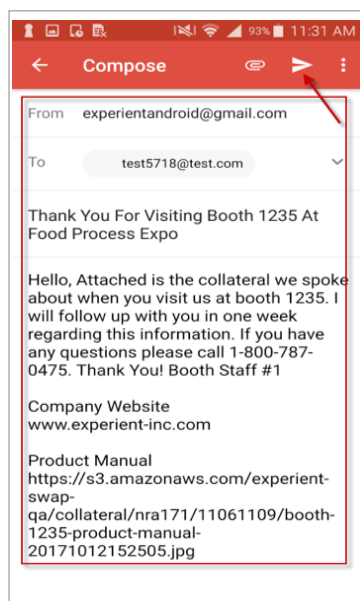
93% 11:31 AM

Compose

From experientandroid@gmail.com

To test5718@test.com

Thank You For Visiting Booth 1235 At Food Process Expo

Hello, Attached is the collateral we spoke about when you visit us at booth 1235. I will follow up with you in one week regarding this information. If you have any questions please call 1-800-787-0475. Thank You! Booth Staff #1

Company Website
www.experient-inc.com

Product Manual
https://s3.amazonaws.com/experient-swap-qa/collateral/nra171/11061109/booth-1235-product-manual-20171012152505.jpg